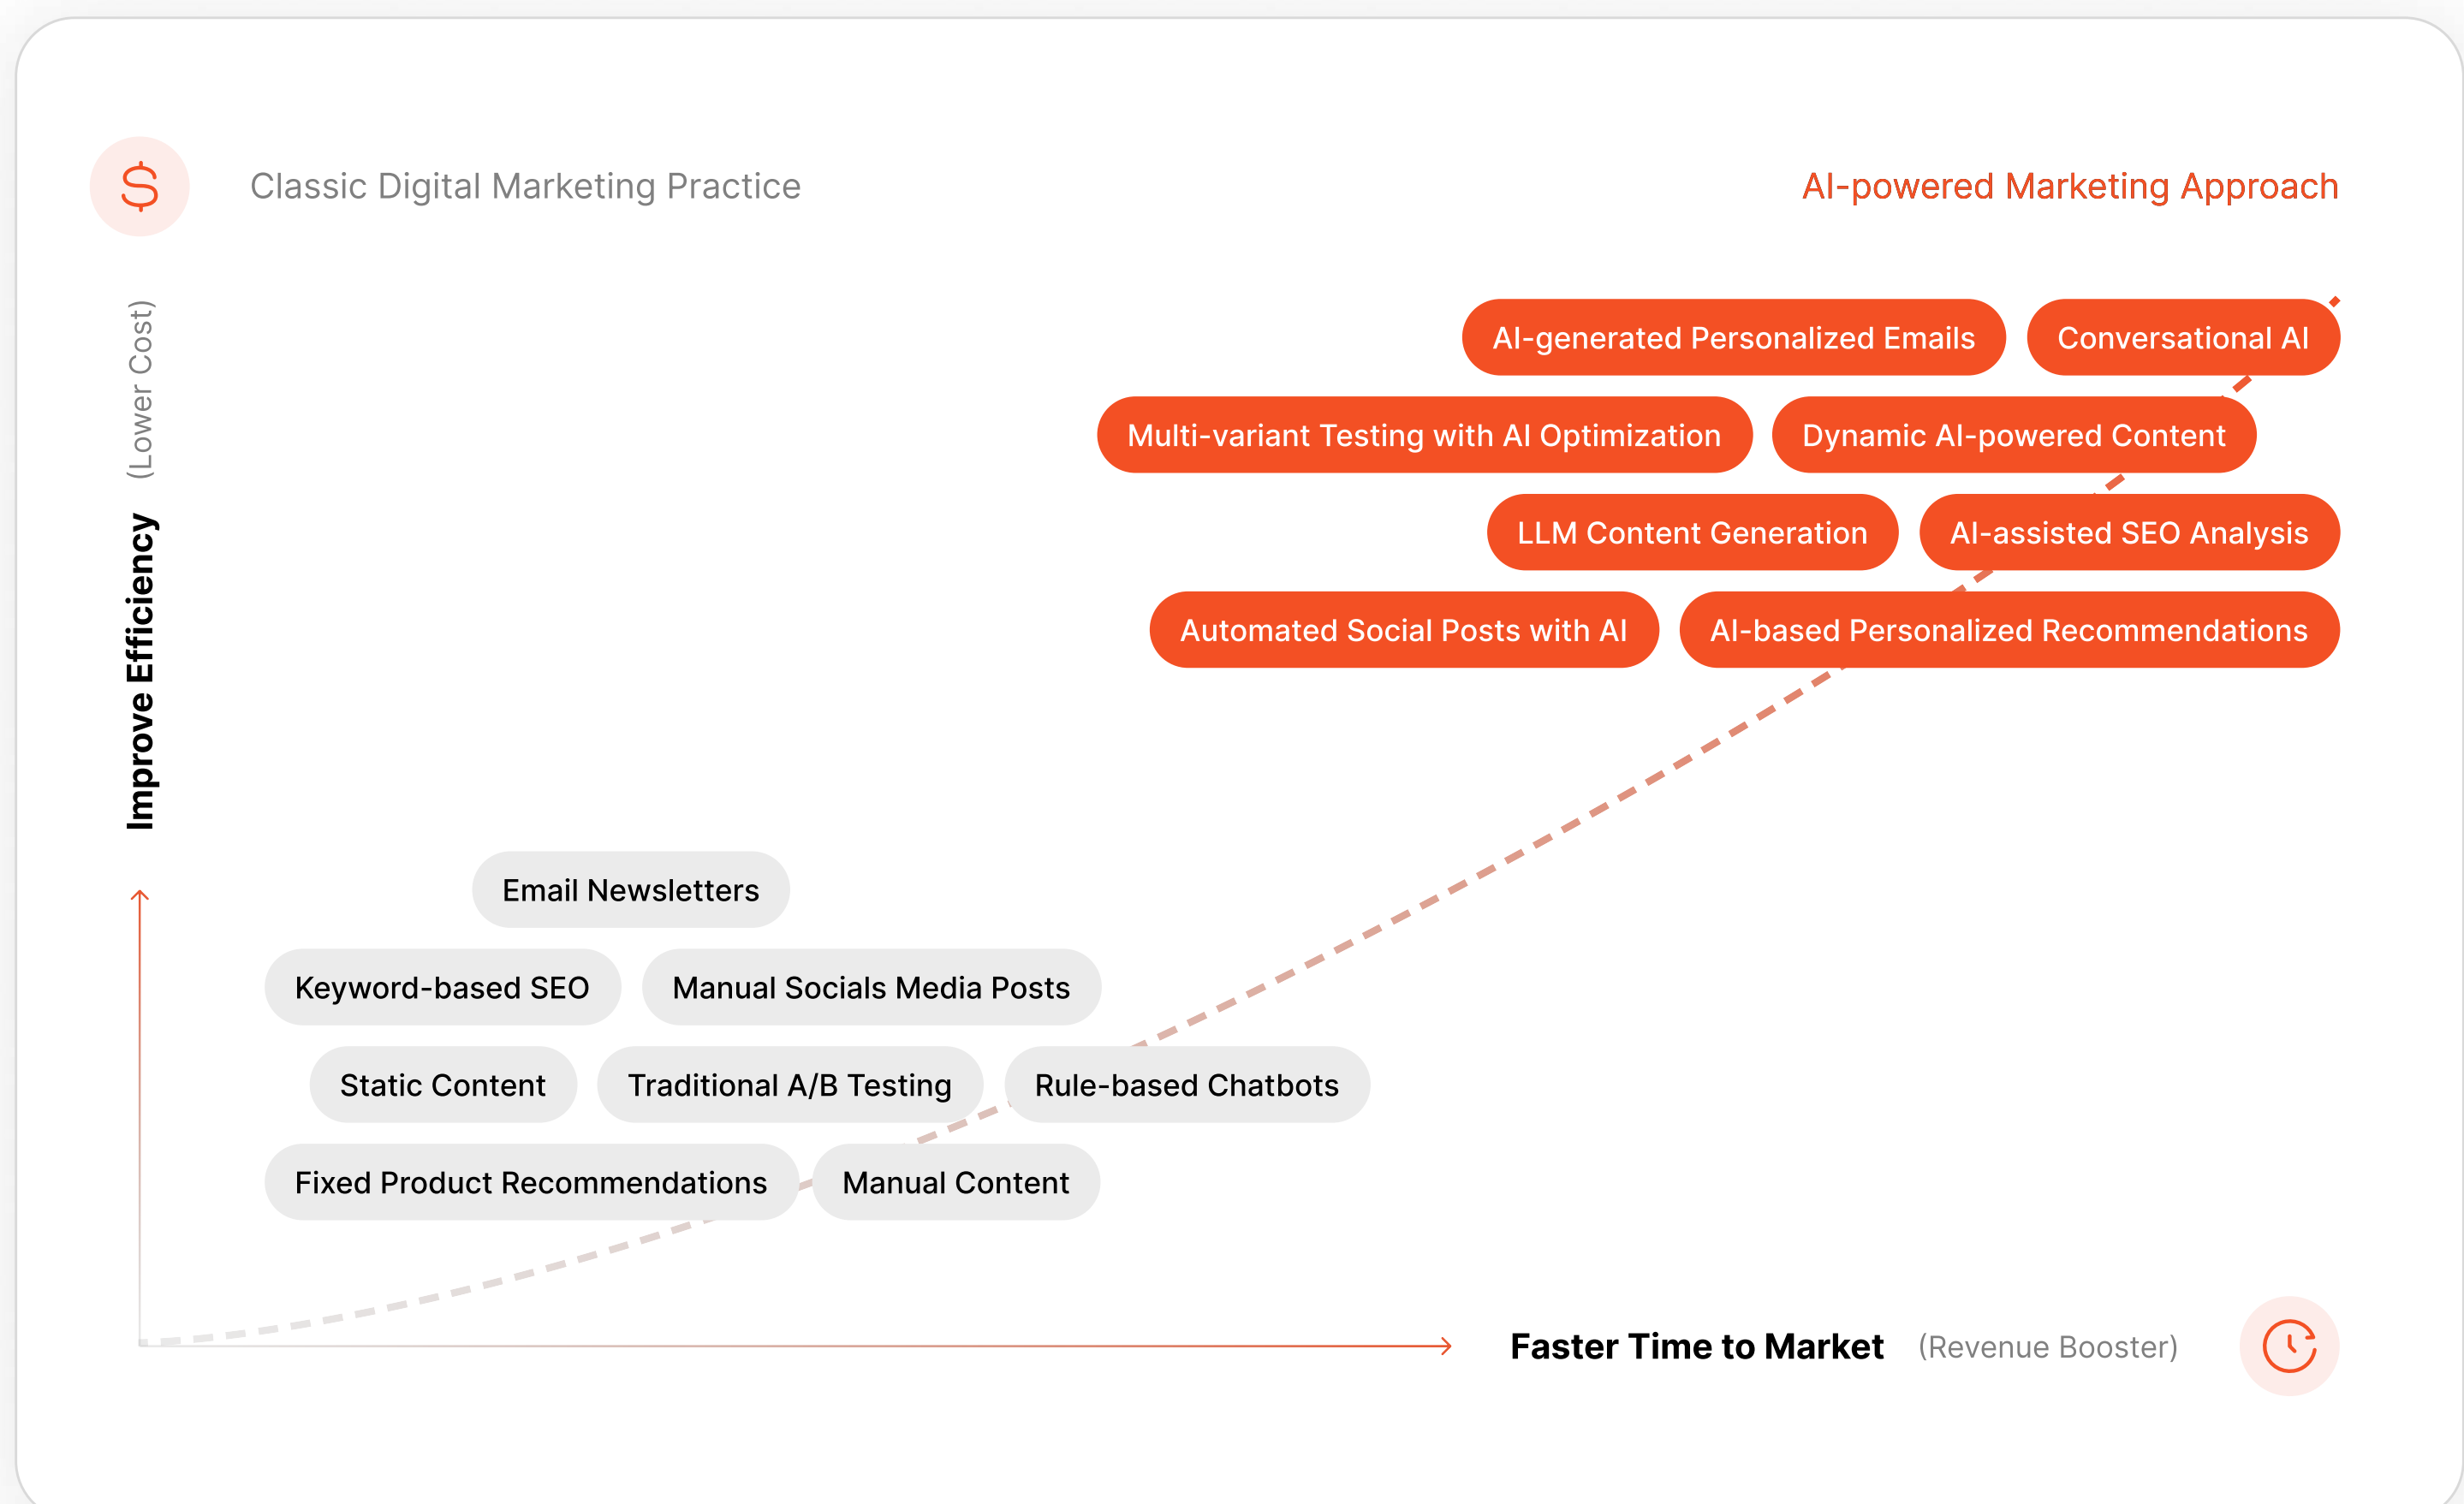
Classic Digital Marketing Practice

AI-powered Marketing Approach

Improve Efficiency (Lower Cost)

AI-generated Personalized Emails
Conversational AI
Multi-variant Testing with AI Optimization
Dynamic AI-powered Content
LLM Content Generation
AI-assisted SEO Analysis
Automated Social Posts with AI
AI-based Personalized Recommendations

Email Newsletters
Keyword-based SEO
Manual Socials Media Posts
Static Content
Traditional A/B Testing
Rule-based Chatbots
Fixed Product Recommendations
Manual Content

Faster Time to Market (Revenue Booster)